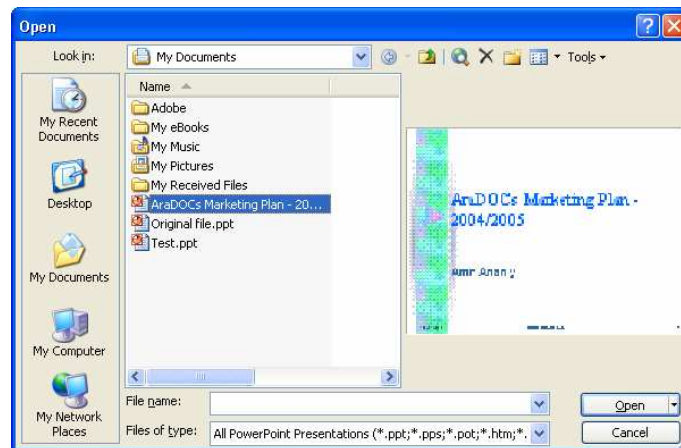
Open

Look in: My Documents

Tools

My Recent Documents

Desktop

My Documents

My Computer

My Network Places

Name

Adobe
My eBooks
My Music
My Pictures
My Received Files
AraDOCs Marketing Plan - 20...
Original file.ppt
Test.ppt

AraDOCs Marketing Plan - 2004/2005

Amr Anany

File name:

Files of type: All PowerPoint Presentations (*.ppt;*.pps;*.pot;*.htm;*.

Open

Cancel